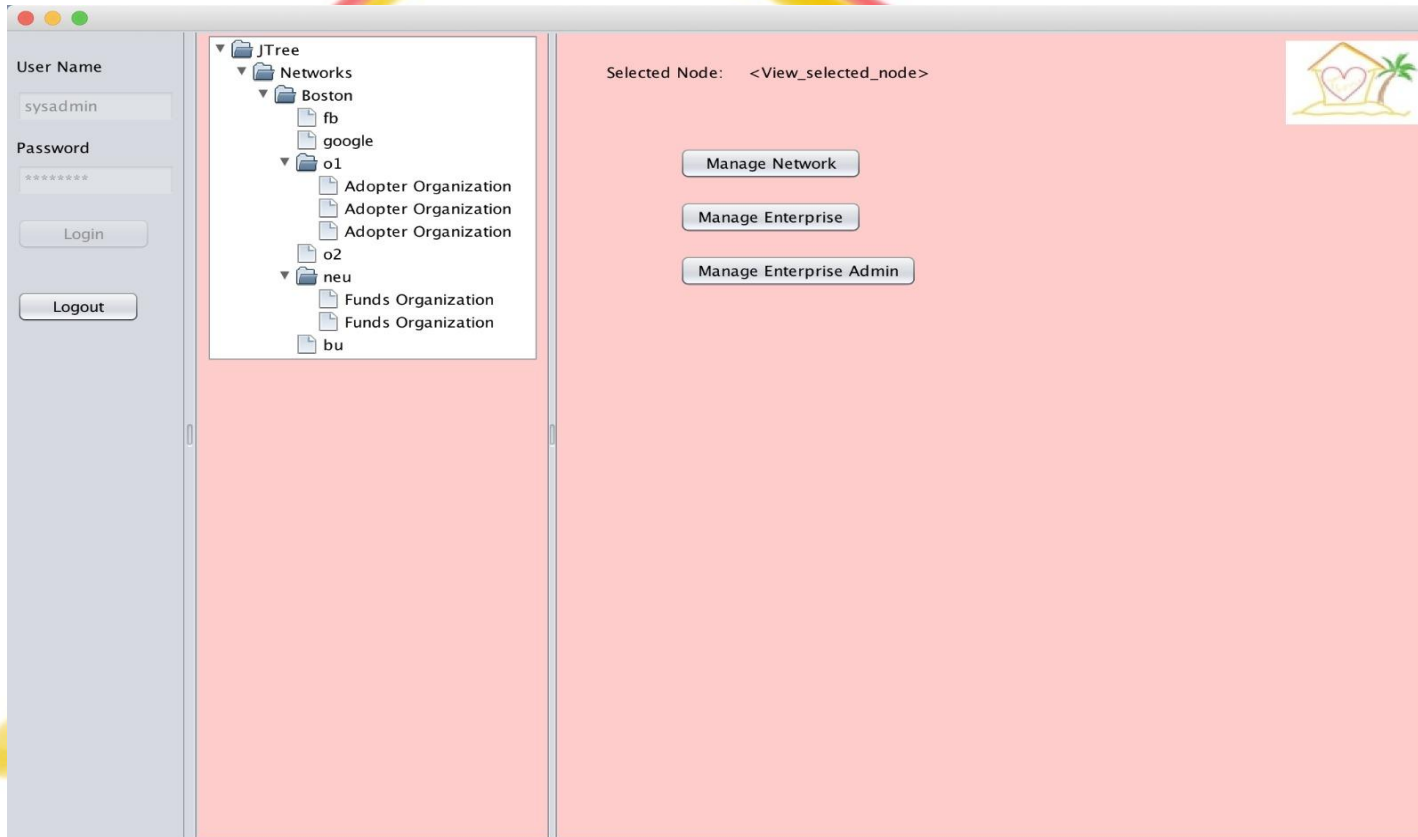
User Name

sysadmin

Password

********

Login

Logout

JTree
Networks
Boston
fb
google
o1
Adopter Organization
Adopter Organization
Adopter Organization
o2
neu
Funds Organization
Funds Organization
bu

Selected Node: <View_selected_node>

Manage Network

Manage Enterprise

Manage Enterprise Admin